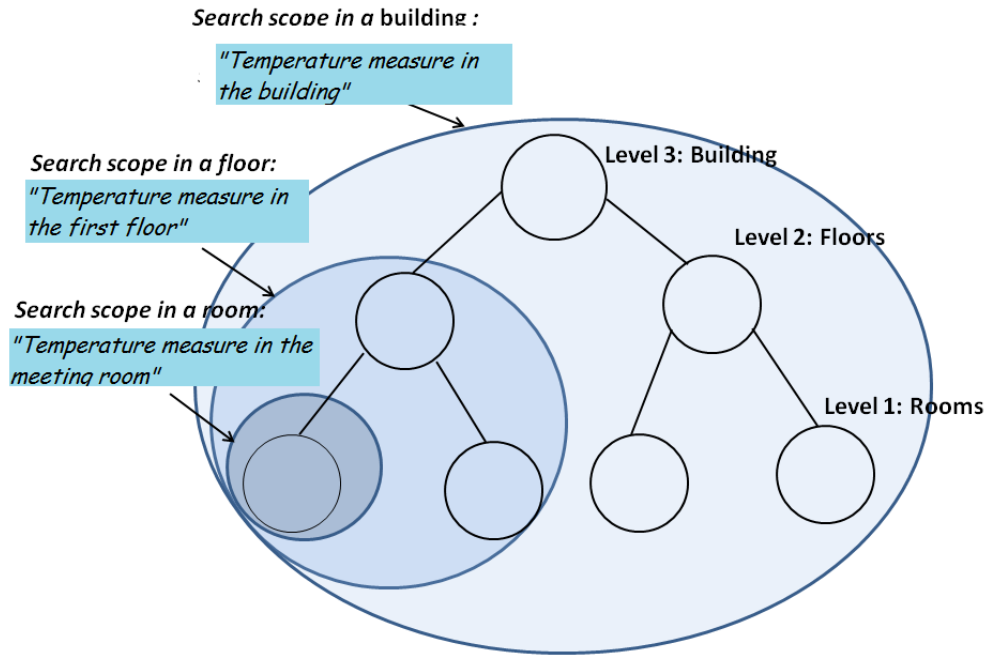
Search scope in a building :

"Temperature measure in the building"

Search scope in a floor:

"Temperature measure in the first floor"

Search scope in a room:

"Temperature measure in the meeting room"

Level 3: Building

Level 2: Floors

Level 1: Rooms